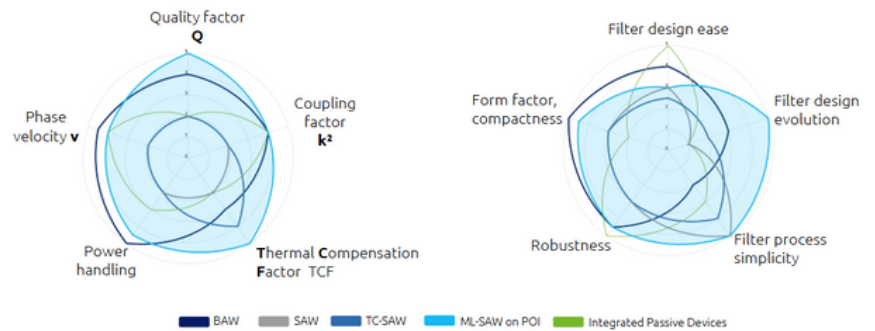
Quality factor
Q

Coupling factor
k²

Thermal Compensation Factor TCF

Power handling

Phase velocity v

Filter design ease

Filter design evolution

Filter process simplicity

Robustness

Form factor, compactness

BAW SAW TC-SAW ML-SAW on POI Integrated Passive Devices